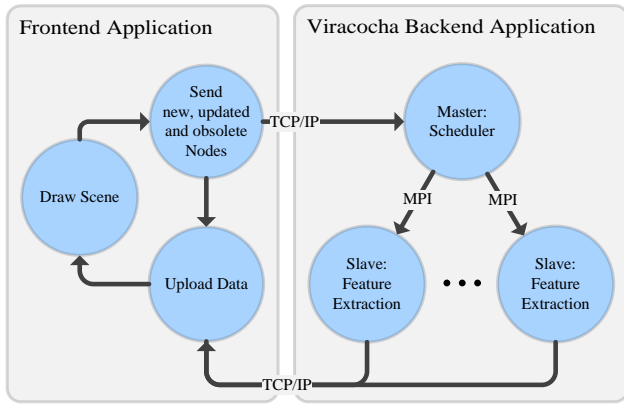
Frontend Application

Send new, updated and obsolete Nodes

Draw Scene

Upload Data

TCP/IP

Viracocha Backend Application

Master: Scheduler

MPI

MPI

Slave: Feature Extraction

• • •

Slave: Feature Extraction

TCP/IP